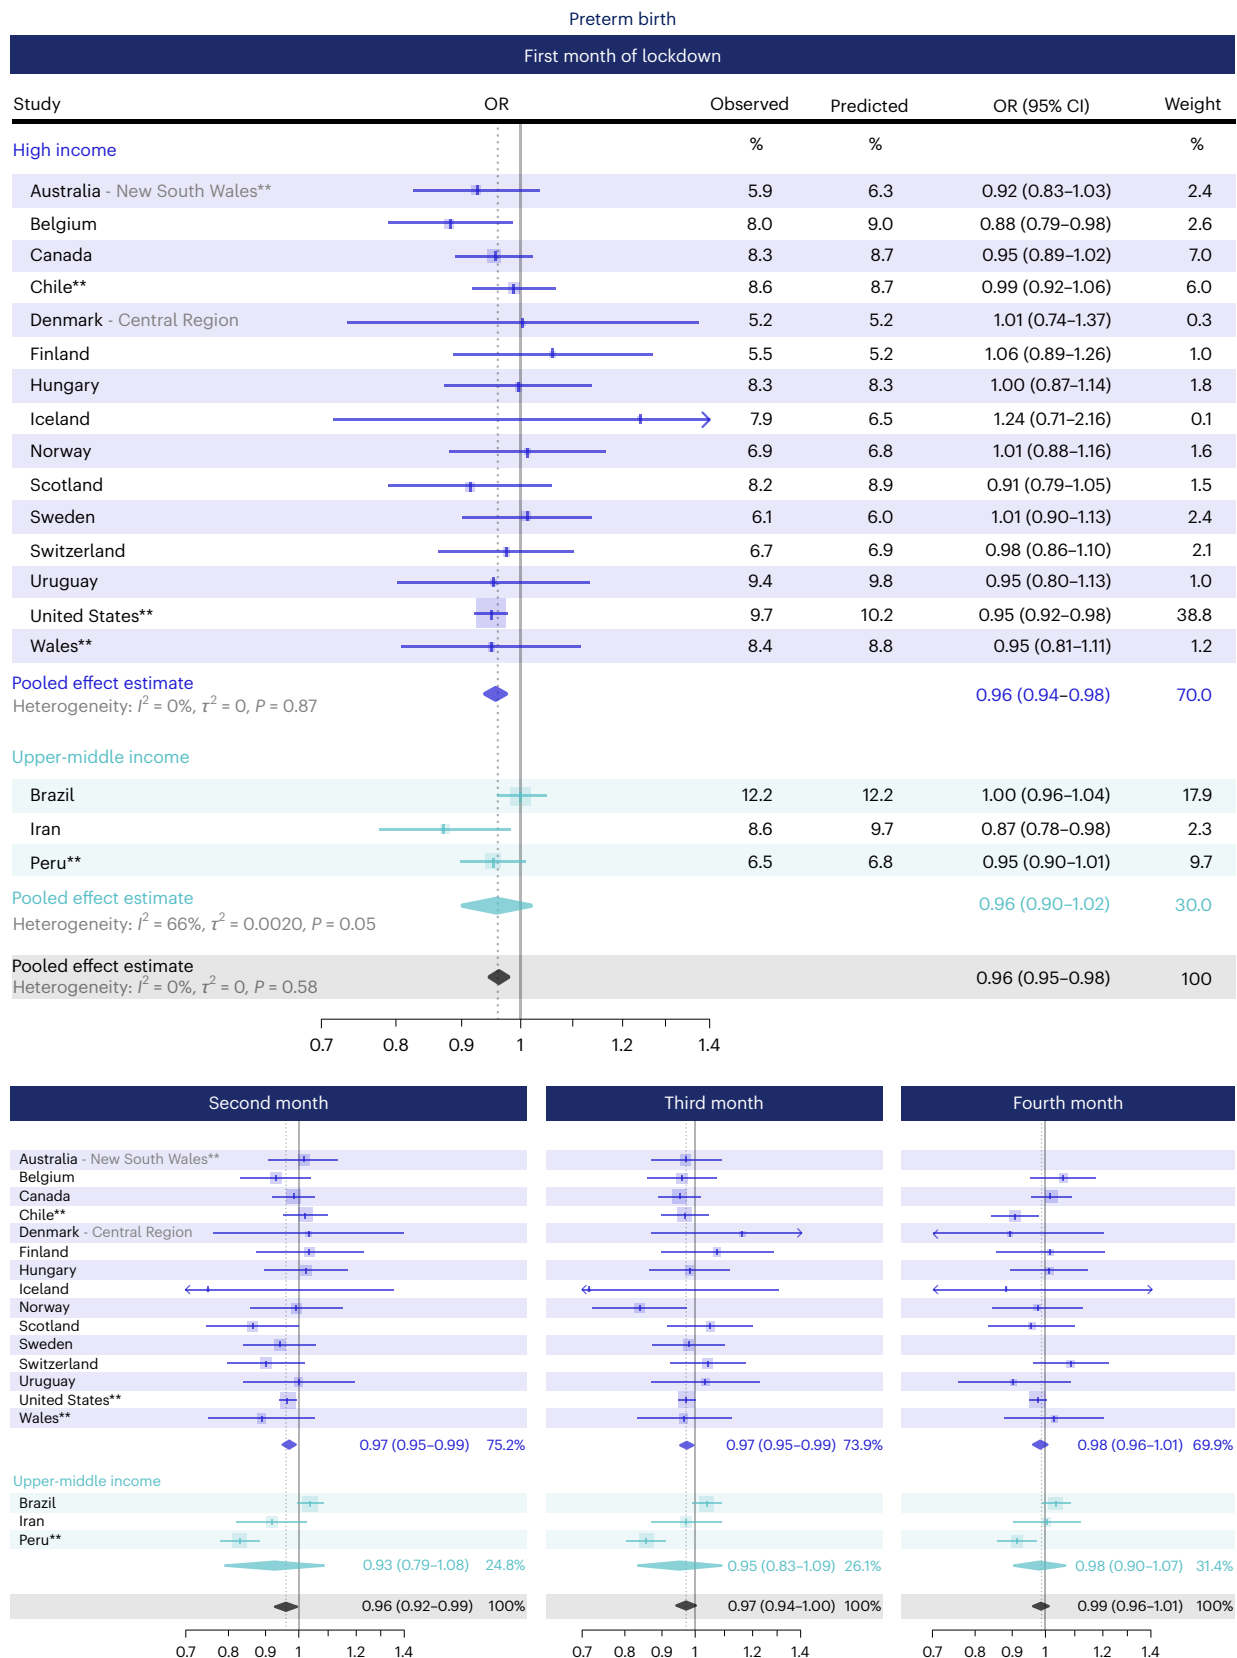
Preterm birth

First month of lockdown

| Study | OR | Observed | Predicted | OR (95% CI) | Weight |
|---|---|---|---|---|---|
| High income | | % | % | | % |
| Australia - New South Wales** | | 5.9 | 6.3 | 0.92 (0.83–1.03) | 2.4 |
| Belgium | | 8.0 | 9.0 | 0.88 (0.79–0.98) | 2.6 |
| Canada | | 8.3 | 8.7 | 0.95 (0.89–1.02) | 7.0 |
| Chile** | | 8.6 | 8.7 | 0.99 (0.92–1.06) | 6.0 |
| Denmark - Central Region | | 5.2 | 5.2 | 1.01 (0.74–1.37) | 0.3 |
| Finland | | 5.5 | 5.2 | 1.06 (0.89–1.26) | 1.0 |
| Hungary | | 8.3 | 8.3 | 1.00 (0.87–1.14) | 1.8 |
| Iceland | | 7.9 | 6.5 | 1.24 (0.71–2.16) | 0.1 |
| Norway | | 6.9 | 6.8 | 1.01 (0.88–1.16) | 1.6 |
| Scotland | | 8.2 | 8.9 | 0.91 (0.79–1.05) | 1.5 |
| Sweden | | 6.1 | 6.0 | 1.01 (0.90–1.13) | 2.4 |
| Switzerland | | 6.7 | 6.9 | 0.98 (0.86–1.10) | 2.1 |
| Uruguay | | 9.4 | 9.8 | 0.95 (0.80–1.13) | 1.0 |
| United States** | | 9.7 | 10.2 | 0.95 (0.92–0.98) | 38.8 |
| Wales** | | 8.4 | 8.8 | 0.95 (0.81–1.11) | 1.2 |
| Pooled effect estimate<br>Heterogeneity: $I^2$ = 0%, $\tau^2$ = 0, $P$ = 0.87 | | | | 0.96 (0.94–0.98) | 70.0 |
| Upper-middle income | | | | | |
| Brazil | | 12.2 | 12.2 | 1.00 (0.96–1.04) | 17.9 |
| Iran | | 8.6 | 9.7 | 0.87 (0.78–0.98) | 2.3 |
| Peru** | | 6.5 | 6.8 | 0.95 (0.90–1.01) | 9.7 |
| Pooled effect estimate<br>Heterogeneity: $I^2$ = 66%, $\tau^2$ = 0.0020, $P$ = 0.05 | | | | 0.96 (0.90–1.02) | 30.0 |
| Pooled effect estimate<br>Heterogeneity: $I^2$ = 0%, $\tau^2$ = 0, $P$ = 0.58 | | | | 0.96 (0.95–0.98) | 100 |

0.7 0.8 0.9 1 1.2 1.4

Second month

Australia - New South Wales**
Belgium
Canada
Chile**
Denmark - Central Region
Finland
Hungary
Iceland
Norway
Scotland
Sweden
Switzerland
Uruguay
United States**
Wales**
0.97 (0.95–0.99) 75.2%
Upper-middle income
Brazil
Iran
Peru**
0.93 (0.79–1.08) 24.8%
0.96 (0.92–0.99) 100%
0.7 0.8 0.9 1 1.2 1.4

Third month

0.97 (0.95–0.99) 73.9%
0.95 (0.83–1.09) 26.1%
0.97 (0.94–1.00) 100%
0.7 0.8 0.9 1 1.2 1.4

Fourth month

0.98 (0.96–1.01) 69.9%
0.98 (0.90–1.07) 31.4%
0.99 (0.96–1.01) 100%
0.7 0.8 0.9 1 1.2 1.4